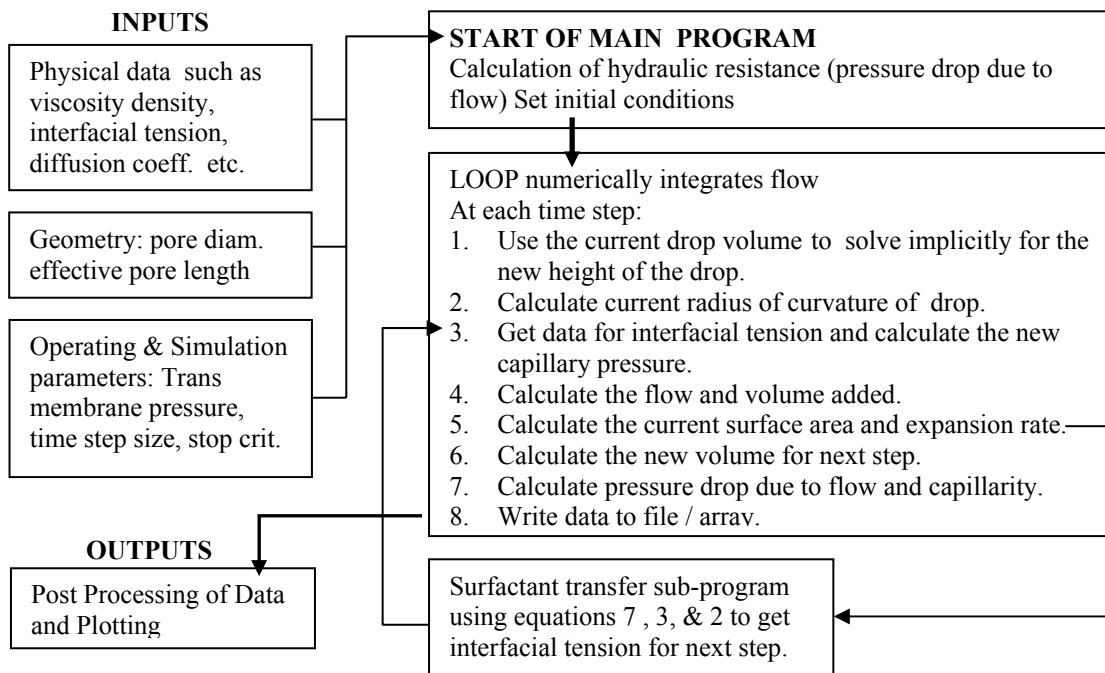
INPUTS

Physical data such as viscosity density, interfacial tension, diffusion coeff. etc.

Geometry: pore diam. effective pore length

Operating & Simulation parameters: Trans membrane pressure, time step size, stop crit.

START OF MAIN PROGRAM
Calculation of hydraulic resistance (pressure drop due to flow) Set initial conditions

LOOP numerically integrates flow
At each time step:
1. Use the current drop volume to solve implicitly for the new height of the drop.
2. Calculate current radius of curvature of drop.
3. Get data for interfacial tension and calculate the new capillary pressure.
4. Calculate the flow and volume added.
5. Calculate the current surface area and expansion rate.
6. Calculate the new volume for next step.
7. Calculate pressure drop due to flow and capillarity.
8. Write data to file / array.

OUTPUTS

Post Processing of Data and Plotting

Surfactant transfer sub-program using equations 7 , 3, & 2 to get interfacial tension for next step.